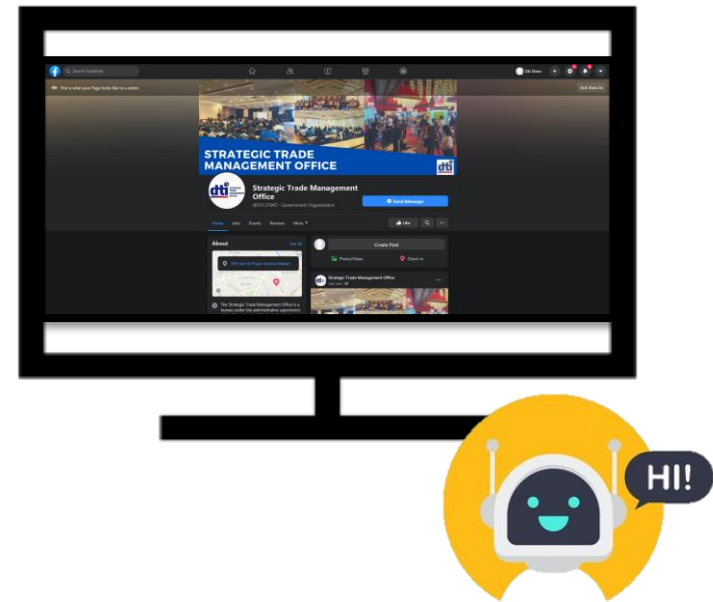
Search Facebook

This is what your Page looks like to a visitor.

Exit View As

STRATEGIC TRADE MANAGEMENT OFFICE

dti

Strategic Trade Management Office

@DTISTMO · Government Organization

Send Message

Home About Events Reviews More

Like

About

See All

Create Post

Photo/Video

Check in

Strategic Trade Management Office

The Strategic Trade Management Office is a bureau under the administrative supervision

HI!